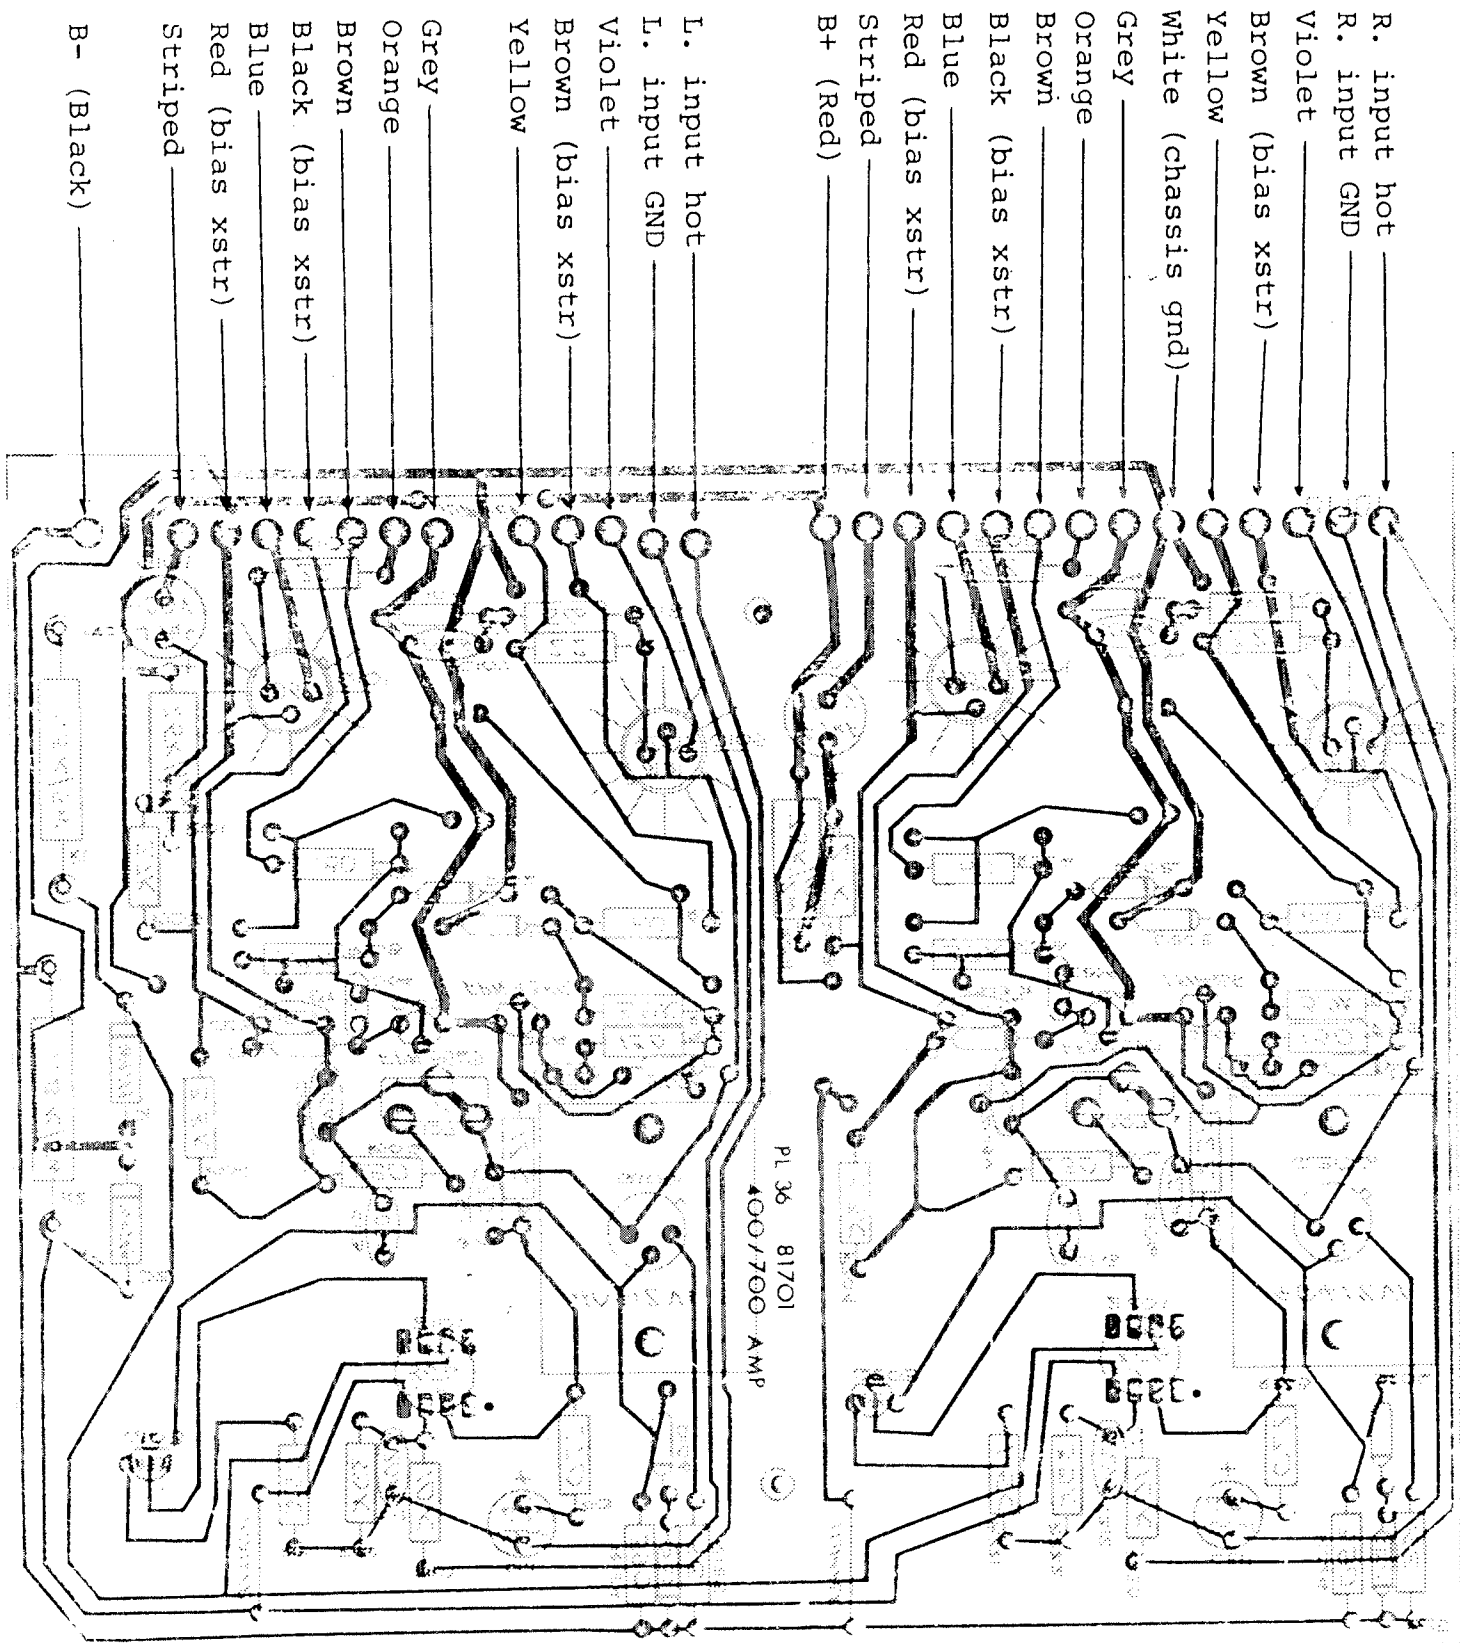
R. input hot
R. input GND
Violet
Brown (bias xstr)
Yellow
White (chassis gnd)
Grey
Orange
Brown
Black (bias xstr)
Blue
Red (bias xstr)
Striped
B+ (Red)
L. input hot
L. input GND
Violet
Brown (bias xstr)
Yellow
Grey
Orange
Brown
Black (bias xstr)
Blue
Red (bias xstr)
Striped
B- (Black)

PL 36 81701
400/700 AMP